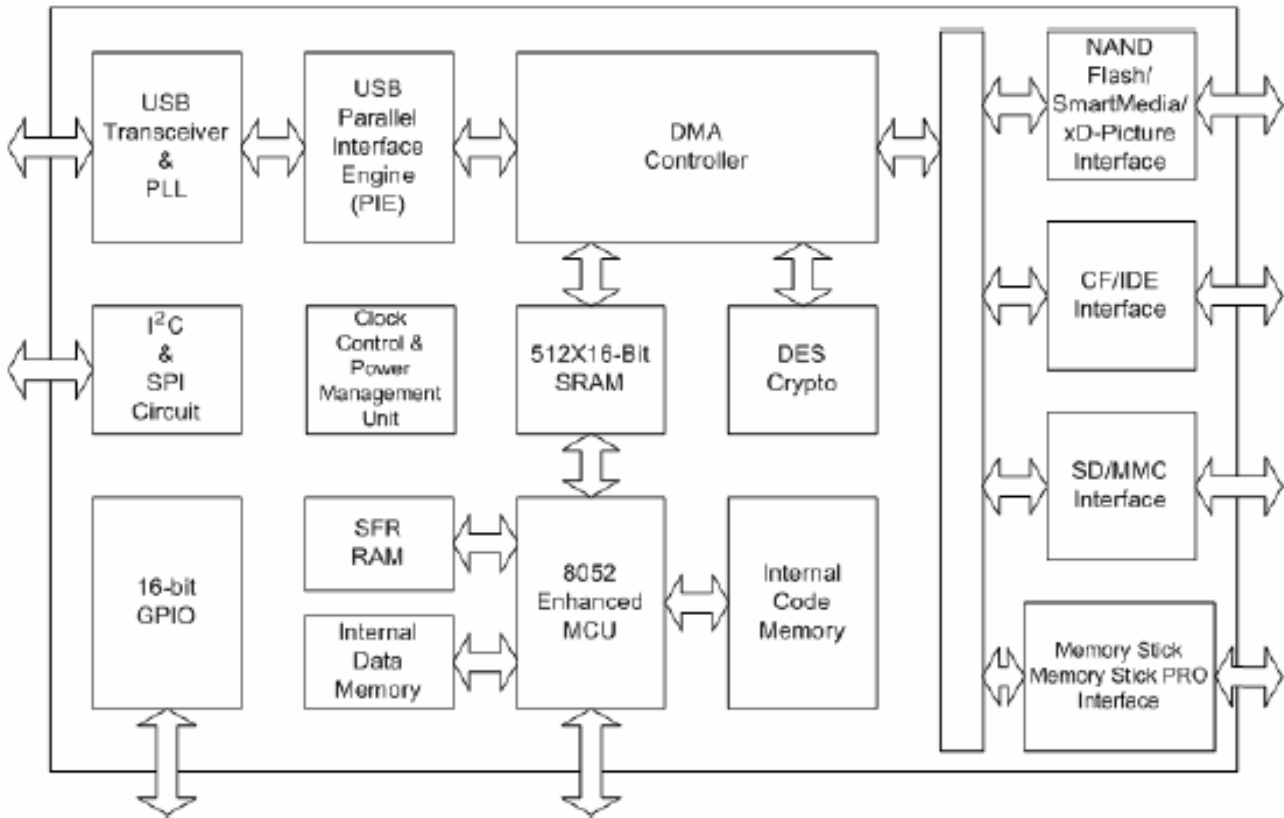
USB Transceiver & PLL

USB Parallel Interface Engine (PIE)

DMA Controller

NAND Flash/ SmartMedia/ xD-Picture Interface

$I^2C$ & SPI Circuit

Clock Control & Power Management Unit

512X16-Bit SRAM

DES Crypto

CF/IDE Interface

SD/MMC Interface

16-bit GPIO

SFR RAM

Internal Data Memory

8052 Enhanced MCU

Internal Code Memory

Memory Stick Memory Stick PRO Interface